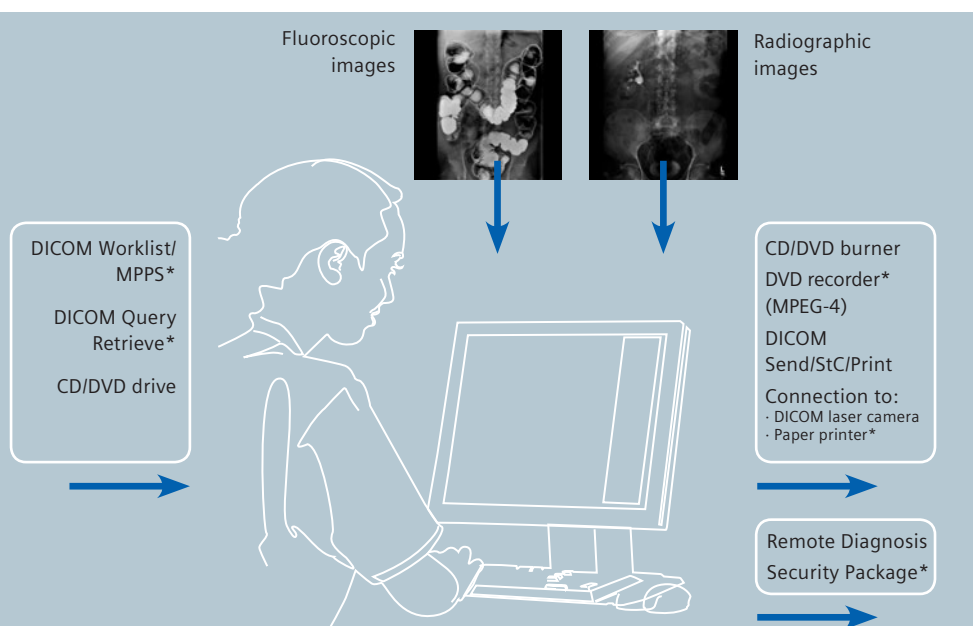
Fluoroscopic images

Radiographic images

DICOM Worklist/ MPPS*

DICOM Query Retrieve*

CD/DVD drive

CD/DVD burner

DVD recorder* (MPEG-4)

DICOM Send/StC/Print

Connection to:
· DICOM laser camera
· Paper printer*

Remote Diagnosis Security Package*